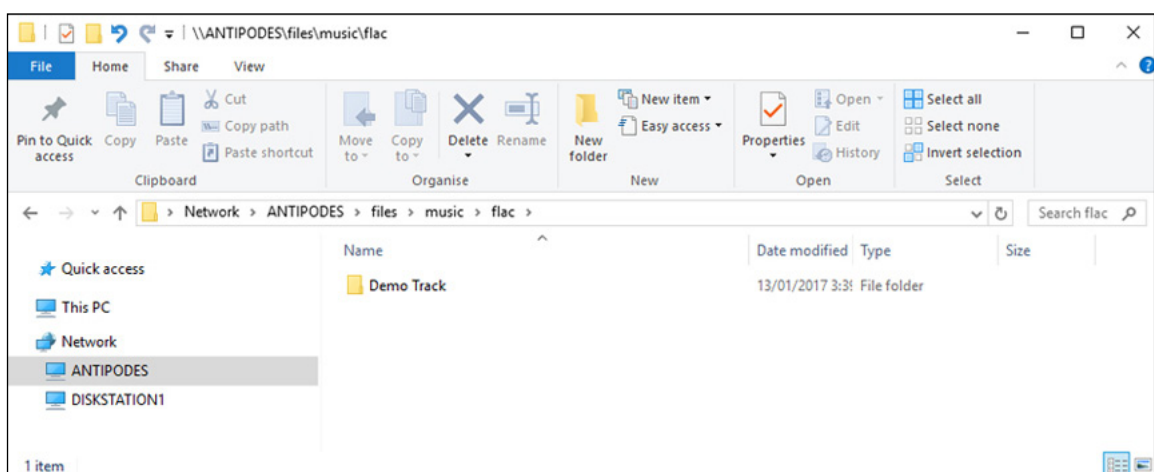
\\ANTIPODES\files\music\flac

File
Home
Share
View

Pin to Quick access
Copy
Paste
Cut
Copy path
Paste shortcut
Clipboard

Move to
Copy to
Delete
Rename
Organise

New folder
New item
Easy access
New

Properties
Open
Edit
History
Open

Select all
Select none
Invert selection
Select

Network > ANTIPODES > files > music > flac >
Search flac

Quick access
This PC
Network
ANTIPODES
DISKSTATION1

| Name | Date modified | Type | Size |
|---|---|---|---|
| Demo Track | 13/01/2017 3:3! | File folder | |

1 item